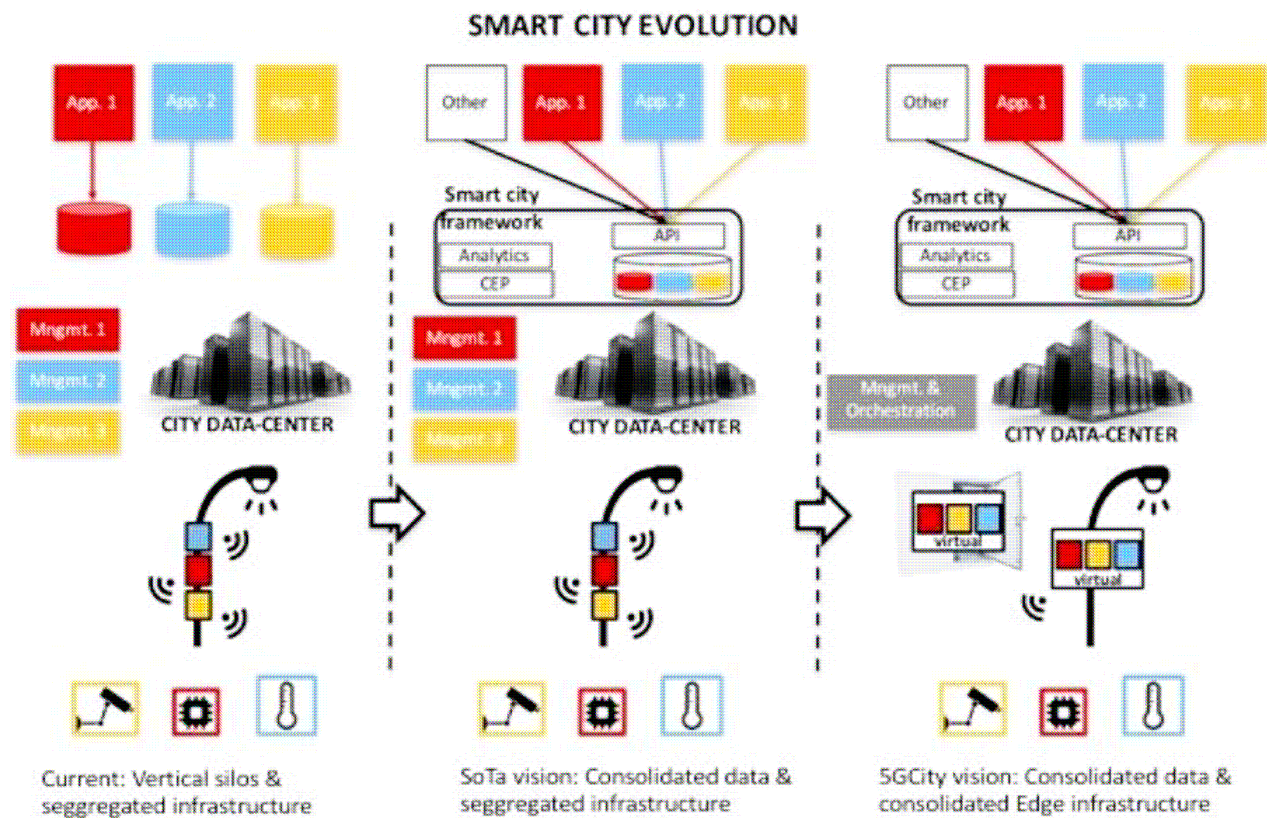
SMART CITY EVOLUTION

App. 1
App. 2
App. 3

Mngmt. 1
Mngmt. 2
Mngmt. 3

CITY DATA-CENTER

Current: Vertical silos & seggregated infrastructure

Other
App. 1
App. 2
App. 3

Smart city framework
API
Analytics
CEP

Mngmt. 1
Mngmt. 2
Mngmt. 3

CITY DATA-CENTER

SoTa vision: Consolidated data & seggregated infrastructure

Other
App. 1
App. 2
App. 3

Smart city framework
API
Analytics
CEP

Mngmt. & Orchestration

CITY DATA-CENTER

virtual
virtual

5GCity vision: Consolidated data & consolidated Edge infrastructure